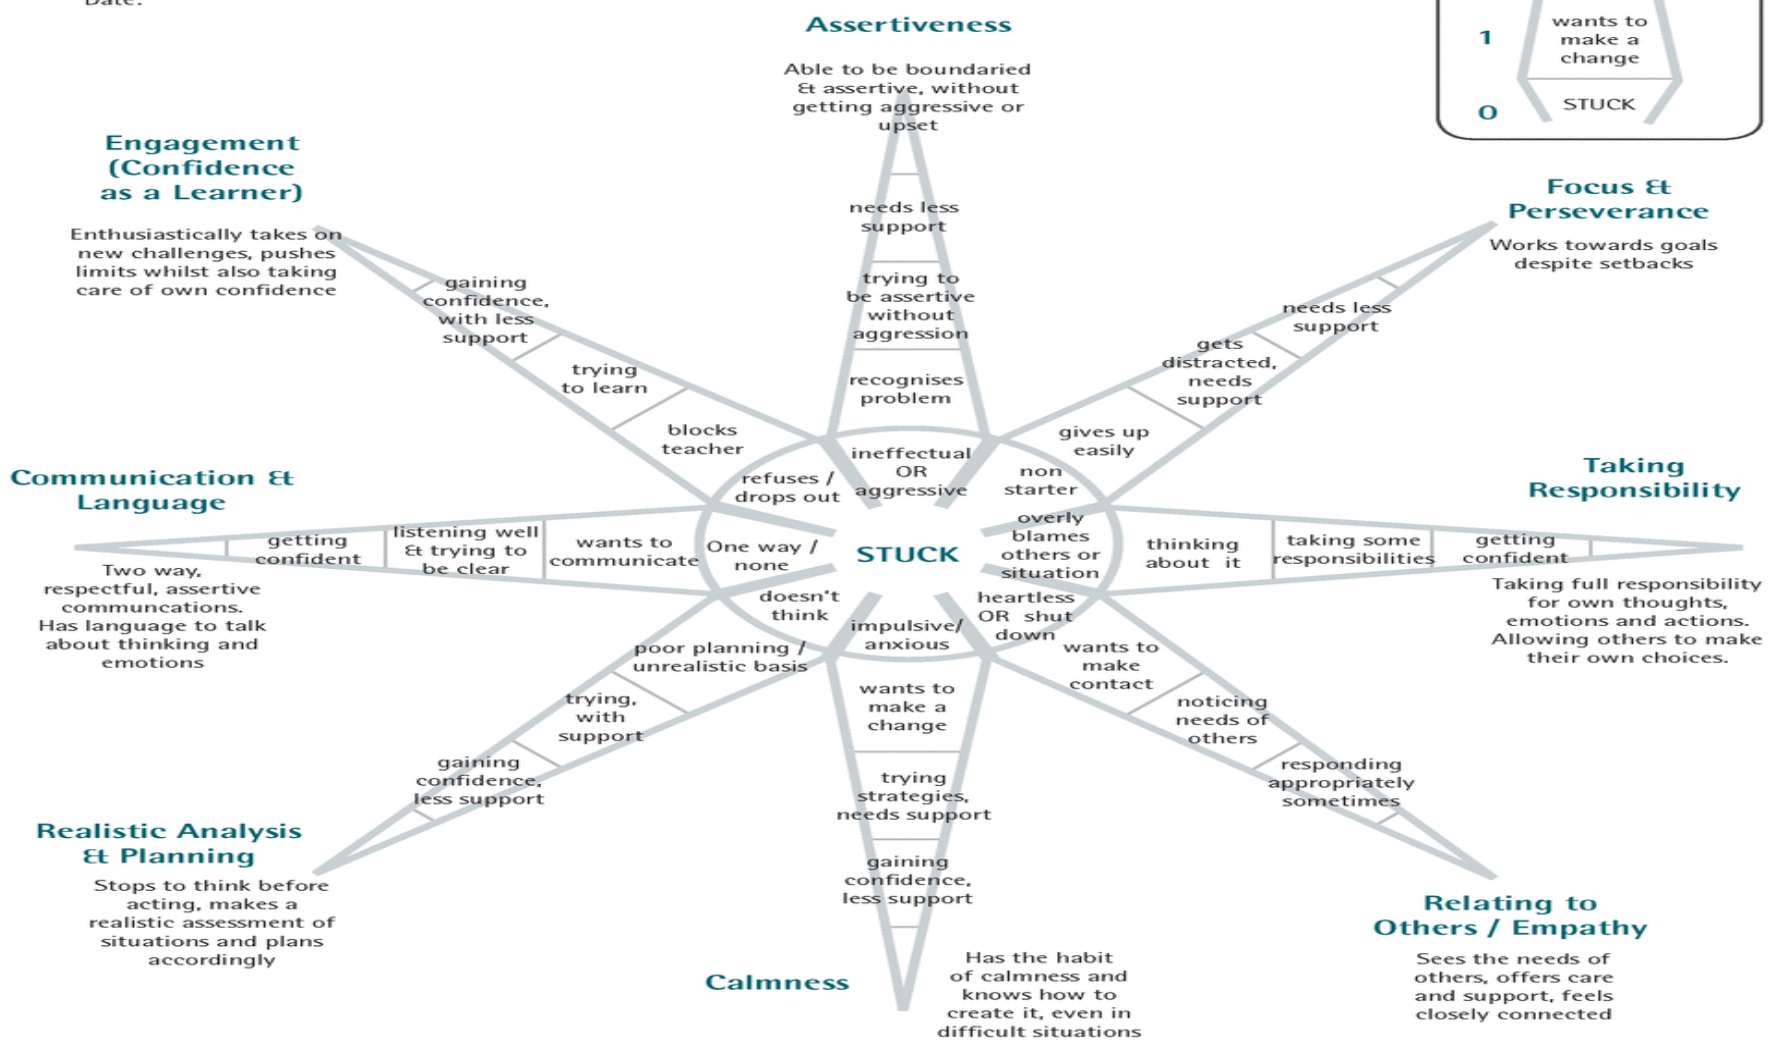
Date:

Assertiveness

Able to be boundaried & assertive, without getting aggressive or upset

1 wants to make a change

0 STUCK

Engagement (Confidence as a Learner)

Enthusiastically takes on new challenges, pushes limits whilst also taking care of own confidence

Focus & Perseverance

Works towards goals despite setbacks

needs less support

trying to be assertive without aggression

recognises problem

ineffectual OR aggressive

gaining confidence, with less support

trying to learn

blocks teacher

refuses / drops out

needs less support

gets distracted, needs support

gives up easily

non starter

Communication & Language

Taking Responsibility

getting confident

listening well & trying to be clear

wants to communicate

One way / none

STUCK

overly blames others or situation

thinking about it

taking some responsibilities

getting confident

Two way, respectful, assertive communcations. Has language to talk about thinking and emotions

Taking full responsibility for own thoughts, emotions and actions. Allowing others to make their own choices.

doesn't think

impulsive/ anxious

heartless OR shut down

poor planning / unrealistic basis

trying, with support

gaining confidence, less support

wants to make a change

trying strategies, needs support

gaining confidence, less support

wants to make contact

noticing needs of others

responding appropriately sometimes

Realistic Analysis & Planning

Stops to think before acting, makes a realistic assessment of situations and plans accordingly

Calmness

Has the habit of calmness and knows how to create it, even in difficult situations

Relating to Others / Empathy

Sees the needs of others, offers care and support, feels closely connected